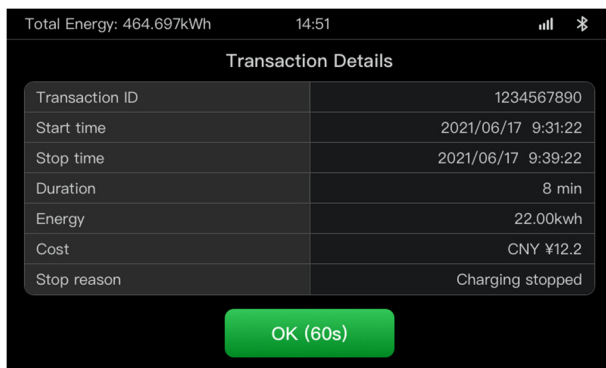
Total Energy: 464.697kWh 14:51

Transaction Details

| Transaction ID | 1234567890 |
|---|---|
| Start time | 2021/06/17 9:31:22 |
| Stop time | 2021/06/17 9:39:22 |
| Duration | 8 min |
| Energy | 22.00kwh |
| Cost | CNY ¥12.2 |
| Stop reason | Charging stopped |

OK (60s)